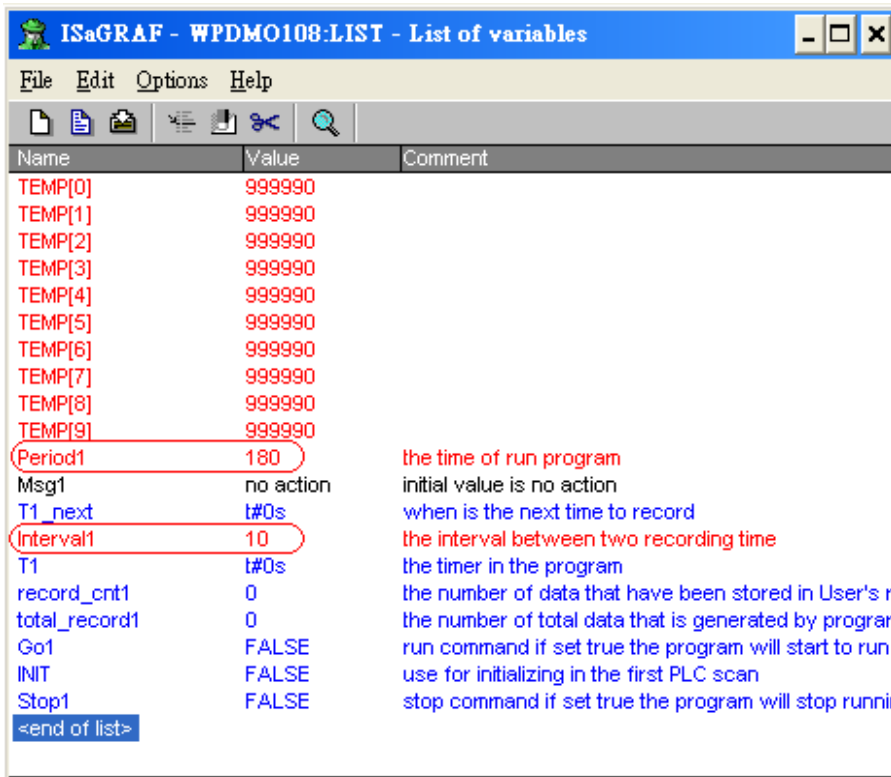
ISaGRAF - WPDMO108:LIST - List of variables

File Edit Options Help

| Name | Value | Comment |
|---|---|---|
| TEMP[0] | 999990 | |
| TEMP[1] | 999990 | |
| TEMP[2] | 999990 | |
| TEMP[3] | 999990 | |
| TEMP[4] | 999990 | |
| TEMP[5] | 999990 | |
| TEMP[6] | 999990 | |
| TEMP[7] | 999990 | |
| TEMP[8] | 999990 | |
| TEMP[9] | 999990 | |
| Period1 | 180 | the time of run program |
| Msg1 | no action | initial value is no action |
| T1_next | t#0s | when is the next time to record |
| Interval1 | 10 | the interval between two recording time |
| T1 | t#0s | the timer in the program |
| record_cnt1 | 0 | the number of data that have been stored in User's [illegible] |
| total_record1 | 0 | the number of total data that is generated by prograr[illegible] |
| Go1 | FALSE | run command if set true the program will start to run |
| INIT | FALSE | use for initializing in the first PLC scan |
| Stop1 | FALSE | stop command if set true the program will stop runni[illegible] |

<end of list>